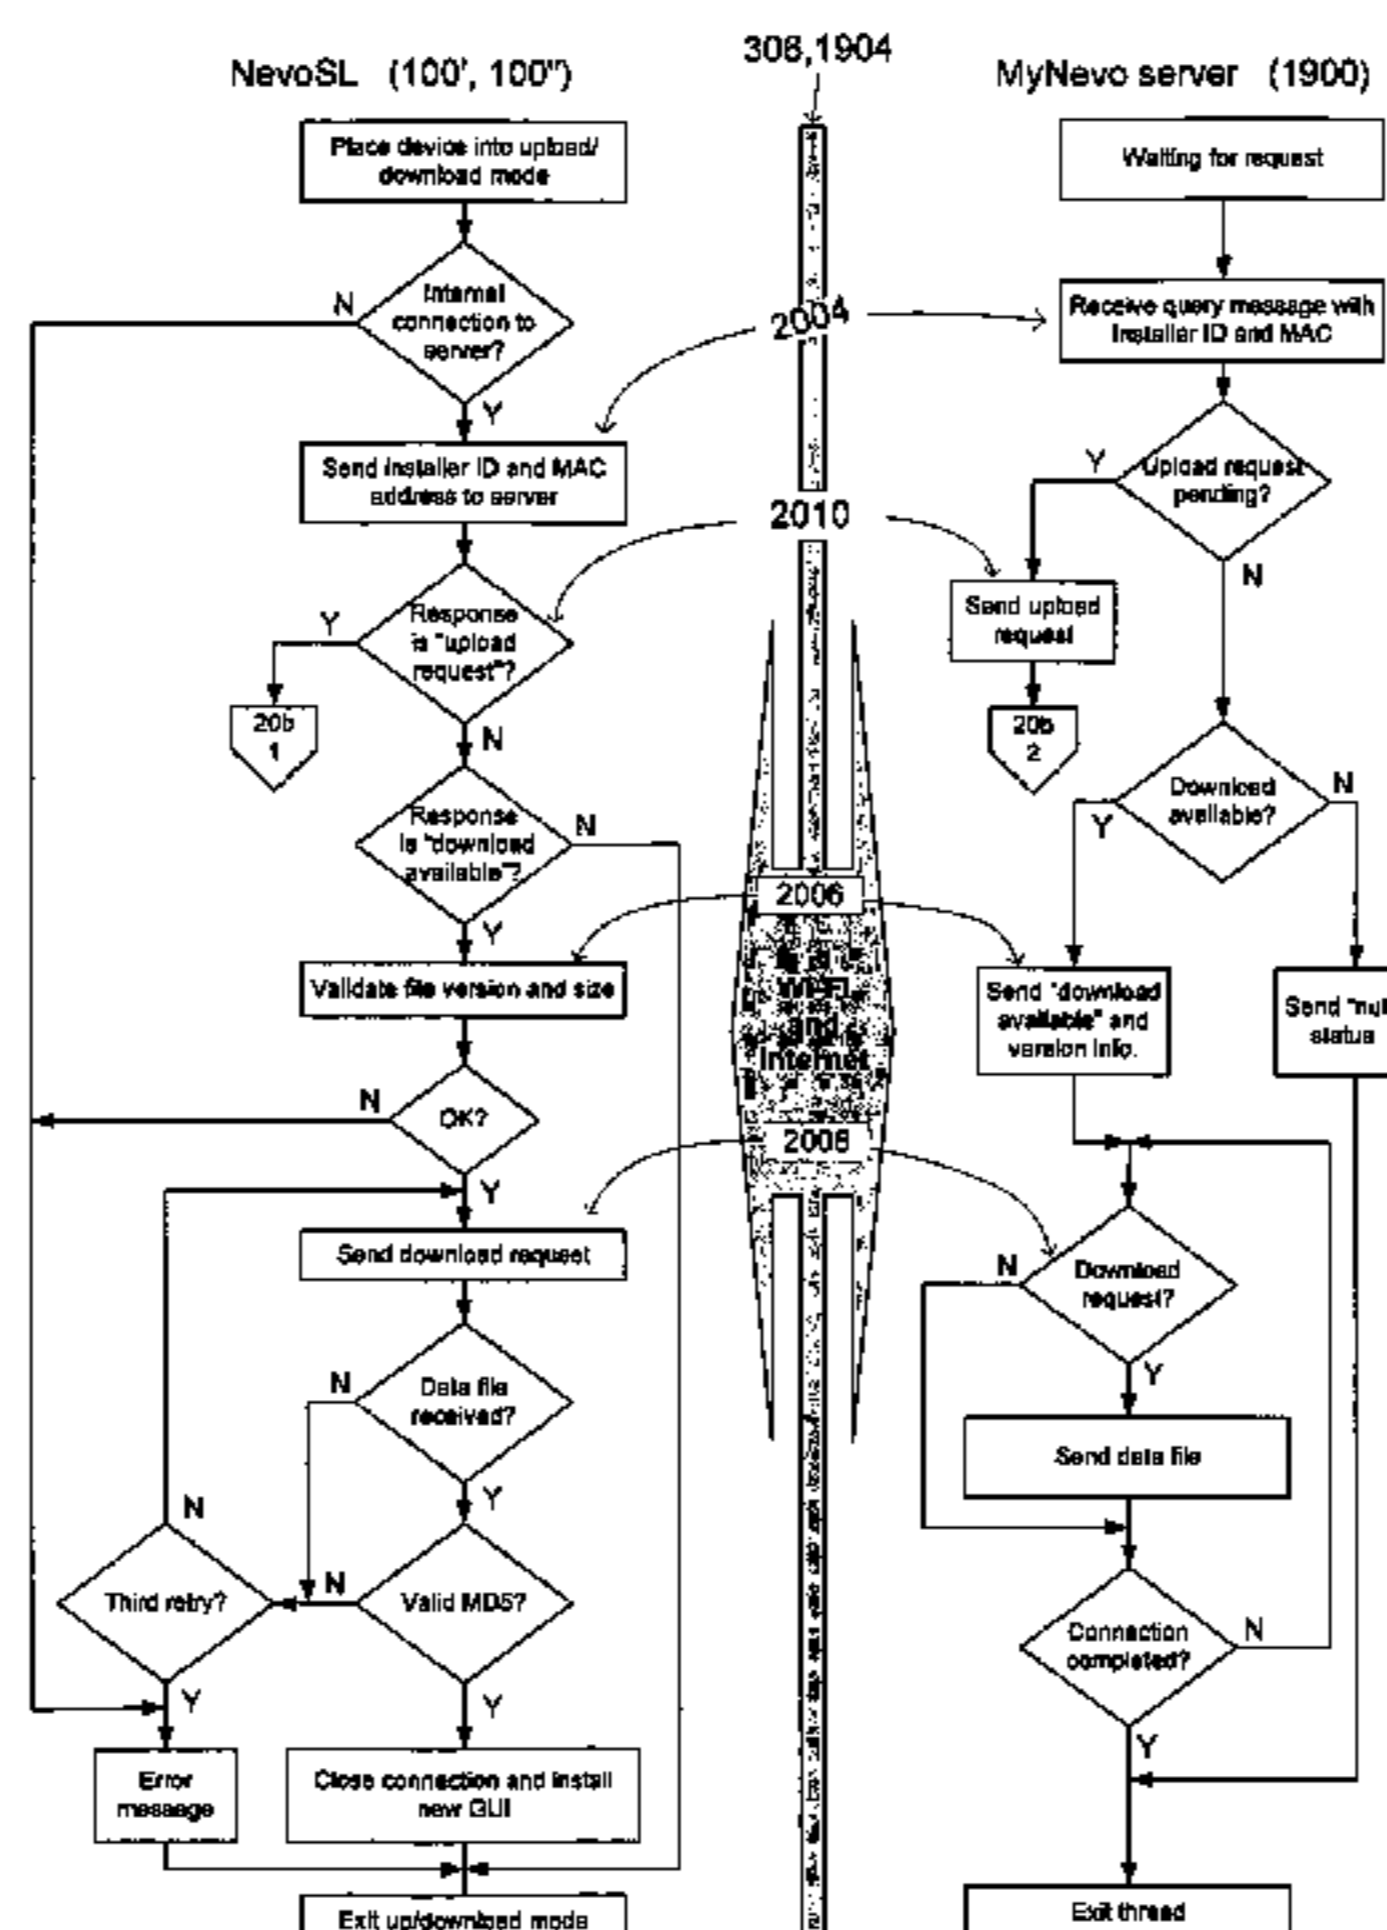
NevoSL (100', 100")

308,1904

MyNevo server (1900)

Place device into upload/ download mode

Internet connection to server?

N

Y

Send installer ID and MAC address to server

Response is "upload request"?

Y

20b 1

N

Response is "download available"?

N

Y

Validate file version and size

OK?

N

Y

Send download request

Data file received?

N

Y

Valid MD5?

N

Y

Third retry?

N

Y

Error message

Close connection and install new GUI

Exit up/download mode

2004

2010

2006

WiFi and Internet

2008

Waiting for request

Receive query message with installer ID and MAC

Upload request pending?

Y

N

Send upload request

20b 2

Download available?

Y

N

Send "download available" and version info.

Send "nul status

Download request?

N

Y

Send data file

Connection completed?

N

Y

Exit thread